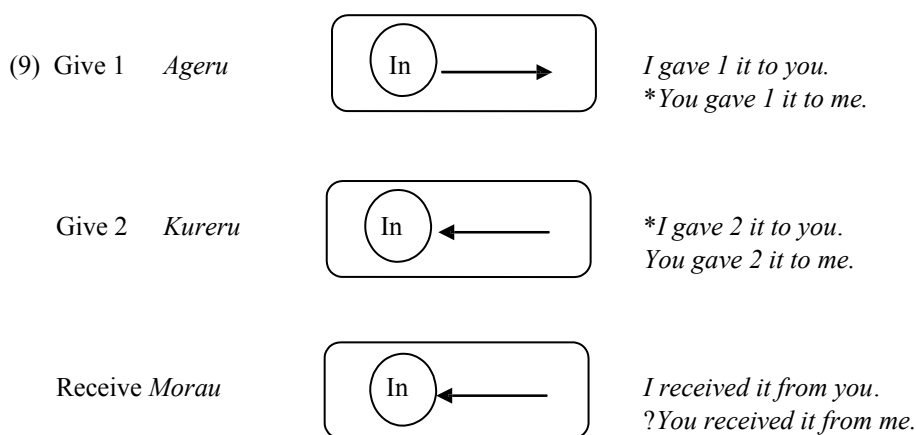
(9) Give 1 *Ageru*

In

*I gave 1 it to you.*
\**You gave 1 it to me.*

Give 2 *Kureru*

In

\**I gave 2 it to you.*
*You gave 2 it to me.*

Receive *Morau*

In

*I received it from you.*
?*You received it from me.*